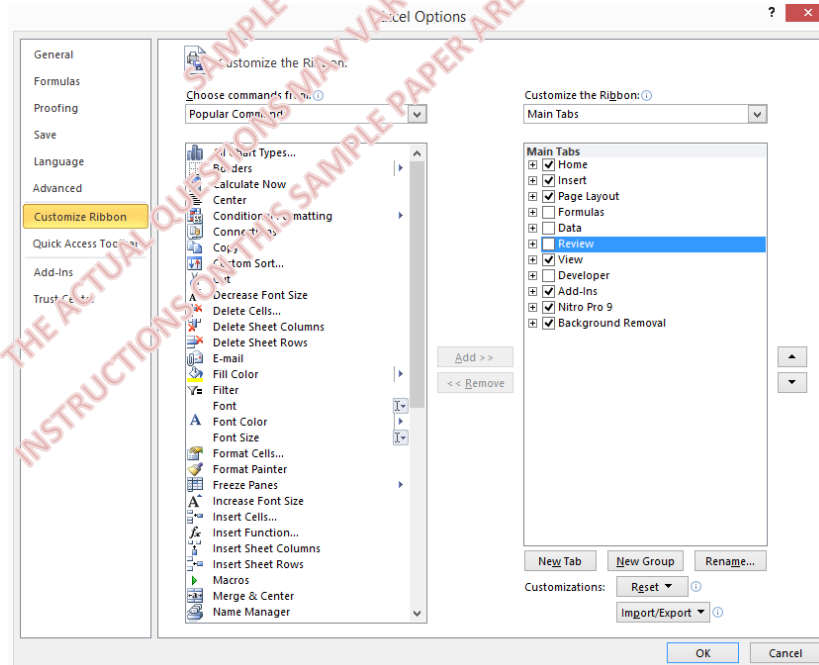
SAMPLE
THE ACTUAL QUESTIONS MAY VARY
INSTRUCTIONS ON THIS SAMPLE PAPER ARE

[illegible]cel Options ?

General
Formulas
Proofing
Save
Language
Advanced
Customize Ribbon
Quick Access Too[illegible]
Add-Ins
Trust C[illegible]

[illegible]ustomize the Ribbon.

Choose commands f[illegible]:
Popular Comm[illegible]

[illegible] Chart Types...
B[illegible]ders
Calculate Now
Center
Condition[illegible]matting
Connect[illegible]
Copy
C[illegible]stom Sort...
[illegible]ut
Decrease Font Size
Delete Cells...
Delete Sheet Columns
Delete Sheet Rows
E-mail
Fill Color
Filter
Font
Font Color
Font Size
Format Cells...
Format Painter
Freeze Panes
Increase Font Size
Insert Cells...
Insert Function...
Insert Sheet Columns
Insert Sheet Rows
Macros
Merge & Center
Name Manager

Add >>
<< Remove

Customize the Ribbon:
Main Tabs

Main Tabs
Home
Insert
Page Layout
Formulas
Data
Review
View
Developer
Add-Ins
Nitro Pro 9
Background Removal

New Tab
New Group
Rename...
Customizations:
Reset ▾
Import/Export ▾

OK
Cancel